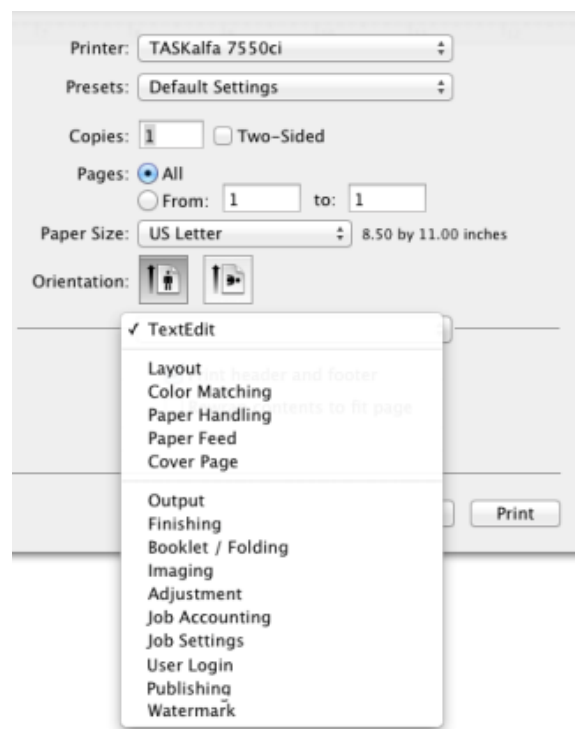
Printer: TASKalfa 7550ci

Presets: Default Settings

Copies: 1 Two-Sided

Pages: All
From: 1 to: 1

Paper Size: US Letter 8.50 by 11.00 inches

Orientation:

✓ TextEdit

Layout
Color Matching
Paper Handling
Paper Feed
Cover Page

Output
Finishing
Booklet / Folding
Imaging
Adjustment
Job Accounting
Job Settings
User Login
Publishing
Watermark

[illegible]nt header and footer
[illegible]tents to fit page

Print